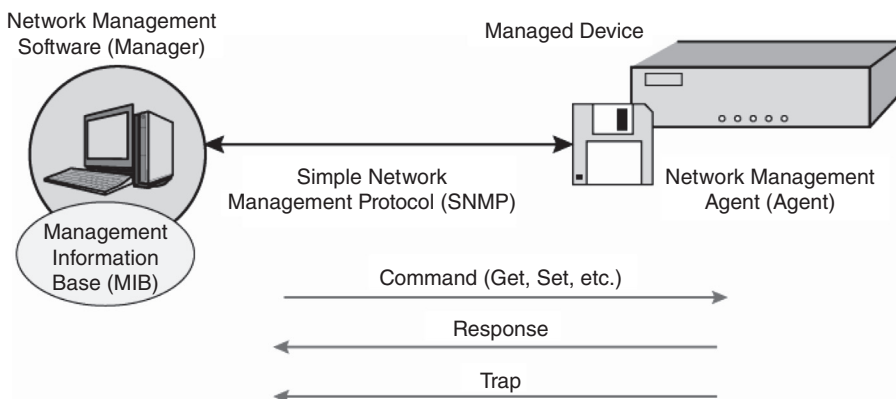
Network Management Software (Manager)

Managed Device

Simple Network Management Protocol (SNMP)

Network Management Agent (Agent)

Management Information Base (MIB)

Command (Get, Set, etc.)

Response

Trap